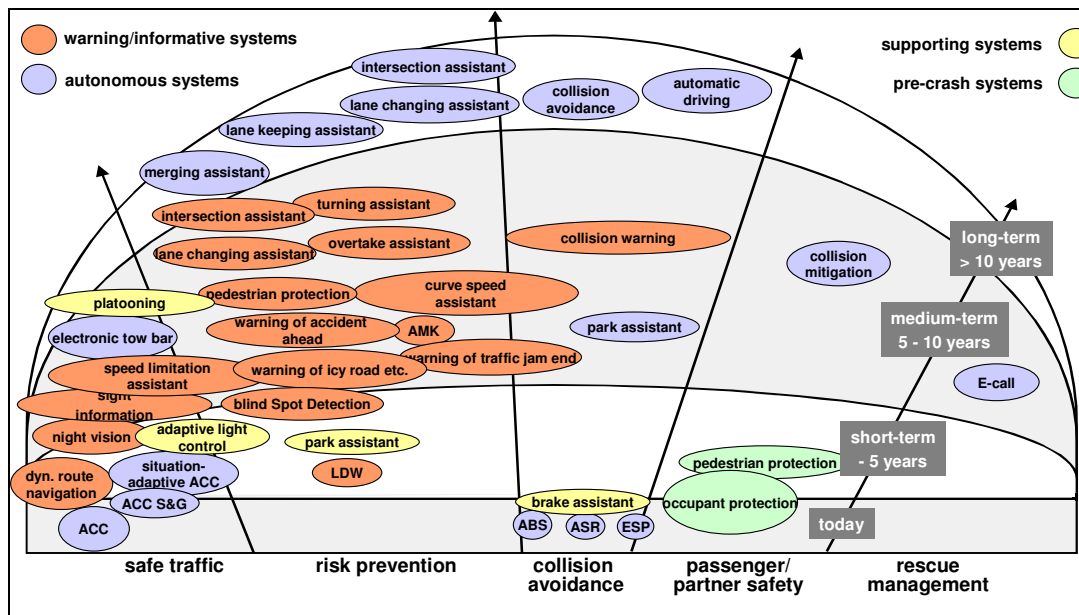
warning/informative systems

autonomous systems

supporting systems

pre-crash systems

intersection assistant

lane changing assistant

collision avoidance

automatic driving

lane keeping assistant

merging assistant

turning assistant

intersection assistant

overtake assistant

lane changing assistant

collision warning

collision mitigation

long-term > 10 years

platooning

pedestrian protection

curve speed assistant

electronic tow bar

warning of accident ahead

AMK

park assistant

medium-term 5 - 10 years

speed limitation assistant

warning of icy road etc.

warning of traffic jam end

sight information

blind Spot Detection

E-call

night vision

adaptive light control

park assistant

short-term - 5 years

dyn. route navigation

situation-adaptive ACC

LDW

pedestrian protection

ACC S&G

brake assistant

occupant protection

ACC

ABS

ASR

ESP

today

safe traffic

risk prevention

collision avoidance

passenger/ partner safety

rescue management